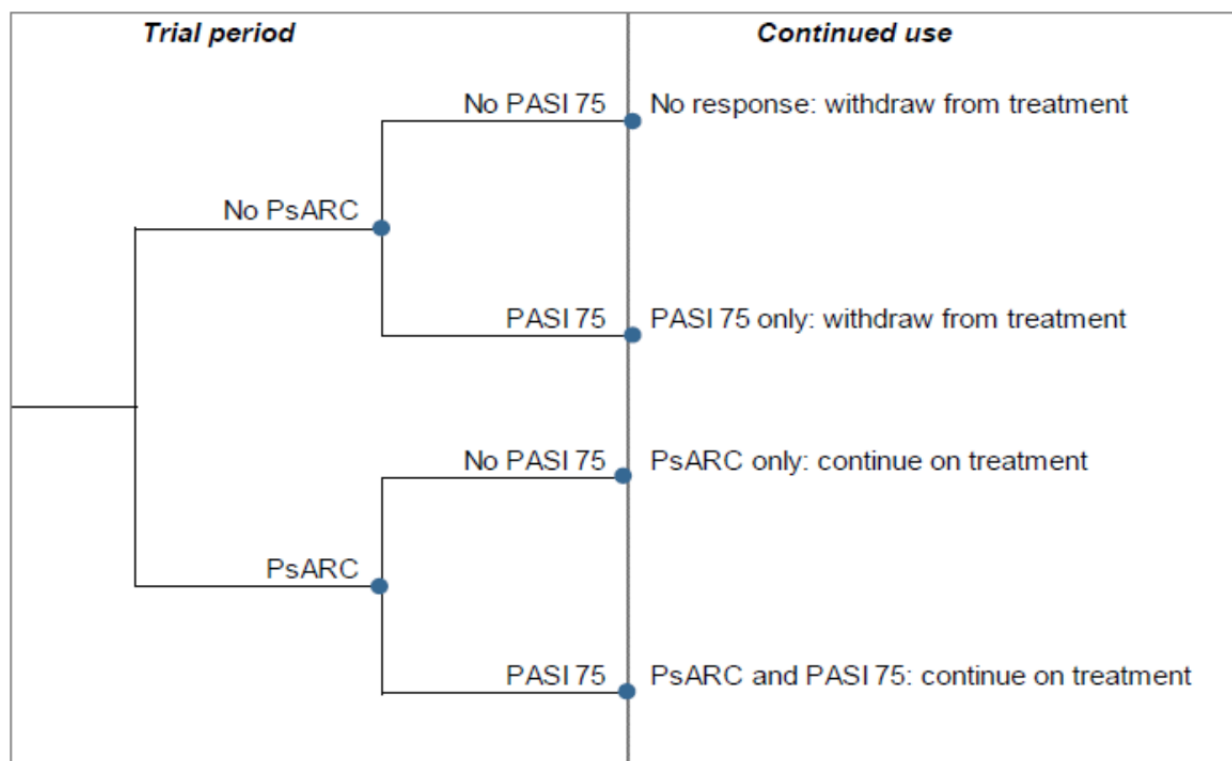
Trial period

Continued use

No PASI 75

No response: withdraw from treatment

No PsARC

PASI 75

PASI 75 only: withdraw from treatment

No PASI 75

PsARC only: continue on treatment

PsARC

PASI 75

PsARC and PASI 75: continue on treatment